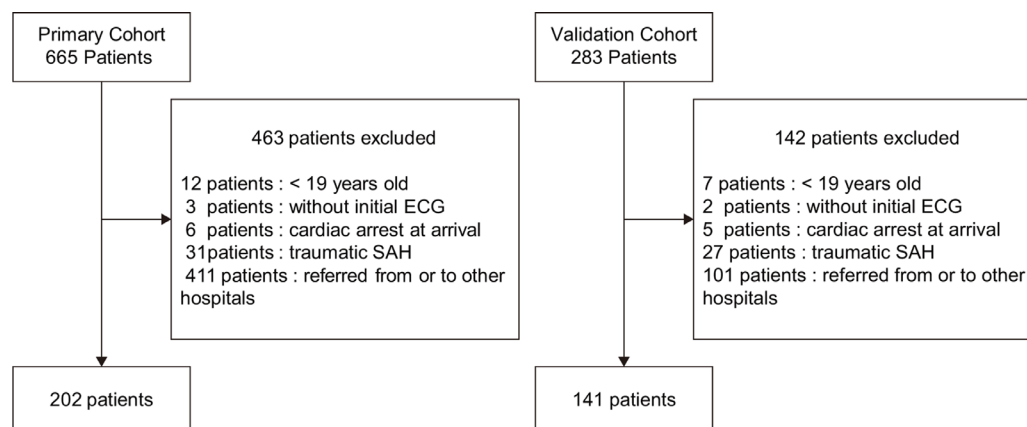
Primary Cohort
665 Patients

463 patients excluded

12 patients : < 19 years old
3 patients : without initial ECG
6 patients : cardiac arrest at arrival
31patients : traumatic SAH
411 patients : referred from or to other hospitals

202 patients

Validation Cohort
283 Patients

142 patients excluded

7 patients : < 19 years old
2 patients : without initial ECG
5 patients : cardiac arrest at arrival
27 patients : traumatic SAH
101 patients : referred from or to other hospitals

141 patients